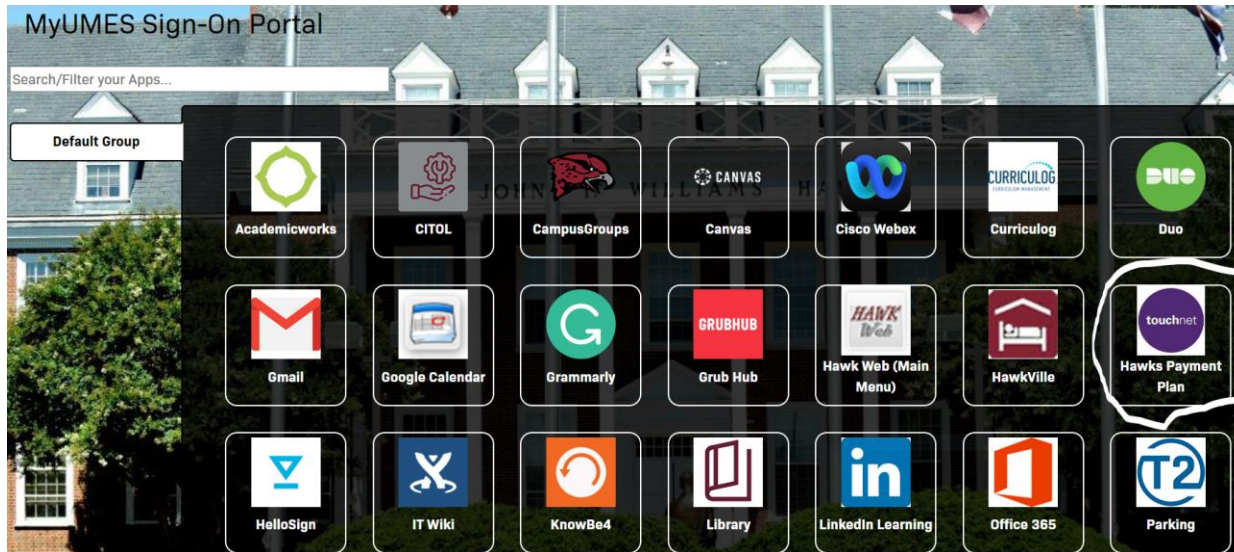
MyUMES Sign-On Portal

Search/Filter your Apps...

Default Group

CANVAS

Academicworks

CITOL

CampusGroups

Canvas

Cisco Webex

CURRICULOG

Curriculog

DUO

Duo

Gmail

Google Calendar

Grammarly

GRUBHUB

Grub Hub

HAWK Web

Hawk Web (Main Menu)

HawkVille

touchnet

Hawks Payment Plan

HelloSign

IT Wiki

KnowBe4

Library

in

LinkedIn Learning

Office 365

T2

Parking